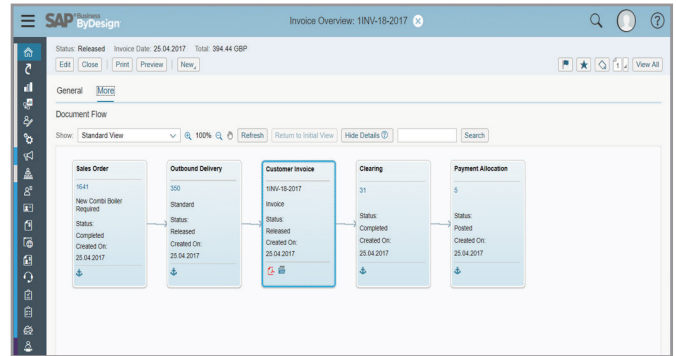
SAP Business ByDesign

Invoice Overview: 1INV-18-2017

Status: Released Invoice Date: 25.04.2017 Total: 394.44 GBP

Edit Close Print Preview New

View All

General More

Document Flow

Show: Standard View 100% Refresh Return to Initial View Hide Details Search

Sales Order
1641
New Combi Boiler Required
Status:
Completed
Created On:
25.04.2017

Outbound Delivery
350
Standard
Status:
Released
Created On:
25.04.2017

Customer Invoice
1INV-18-2017
Invoice
Status:
Released
Created On:
25.04.2017

Clearing
31
Status:
Completed
Created On:
25.04.2017

Payment Allocation
5
Status:
Posted
Created On:
25.04.2017